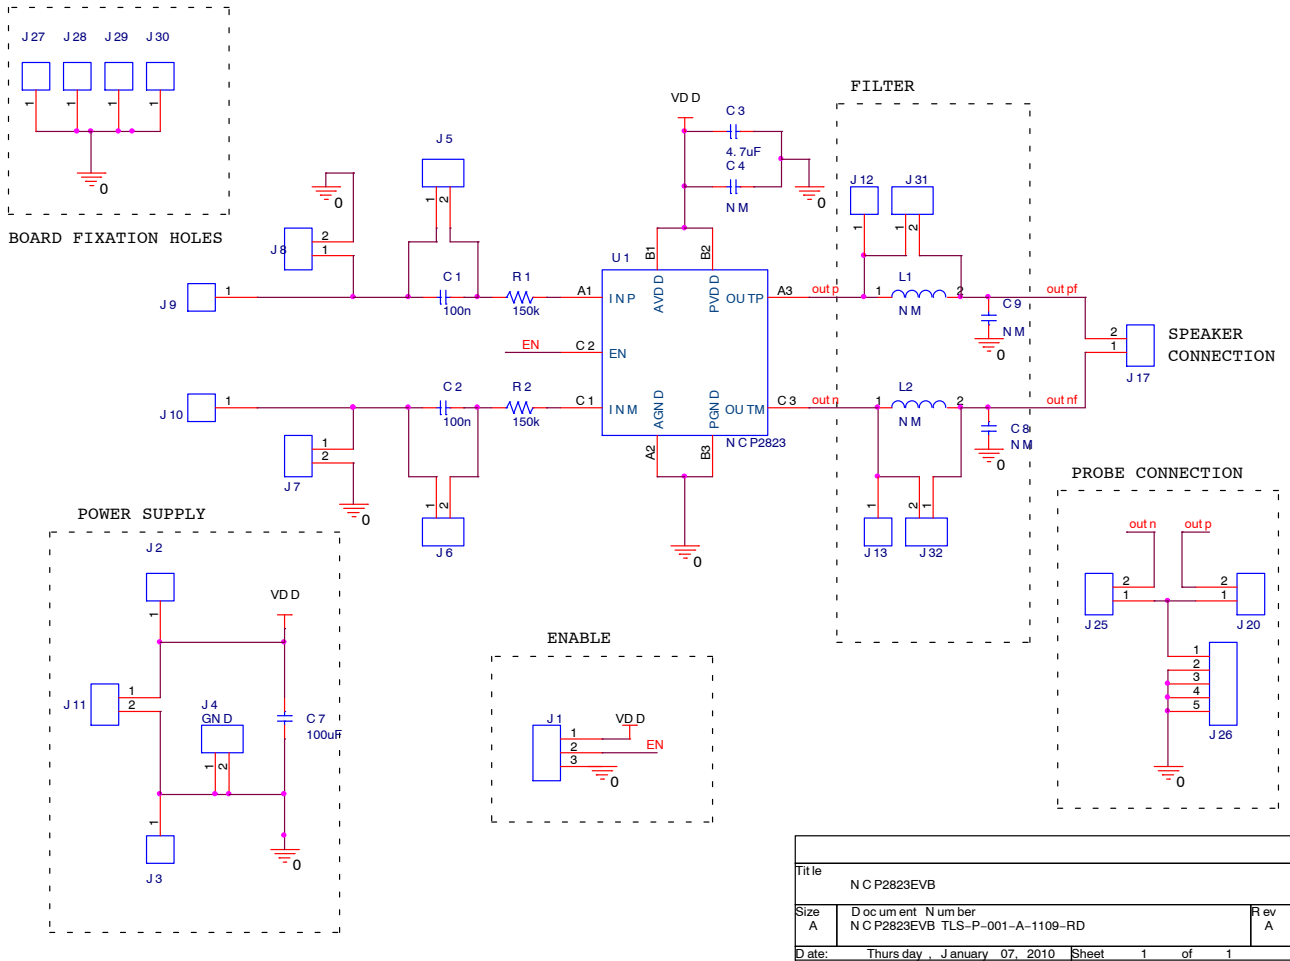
J27 J28 J29 J30

1 1 1 1

0

BOARD FIXATION HOLES

J5

1 2

0

J8 2 1

J9 1

C1 100n

R1 150k

A1

VDD

C3 4.7uF

C4 NM

0

FILTER

J12 J31

1 1 2

U1

B1 B2

INP AVDD PVDD OUTP

A3 outp

1 L1 NM 2

C9 NM

0

outpf

2 1

J17

SPEAKER CONNECTION

EN C2 EN

J10 1

1 2

J7

0

C2 100n

R2 150k

C1

INM AGND PGND OUTM

C3 outn

NCP2823

1 L2 NM 2

C8 NM

0

outnf

A2 B3

1 2

J6

0

1 2 2 1

J13 J32

PROBE CONNECTION

outn outp

2 1 2 1

J25 J20

1 2 3 4 5

J26

0

POWER SUPPLY

J2

1

VDD

J11 1 2

J4 GND

1 2

C7 100uF

1

J3

0

ENABLE

J1 1 2 3

VDD EN

0

Title
NCP2823EVB

Size A
Document Number
NCP2823EVB TLS-P-001-A-1109-RD
Rev A

Date: Thursday, January 07, 2010 Sheet 1 of 1